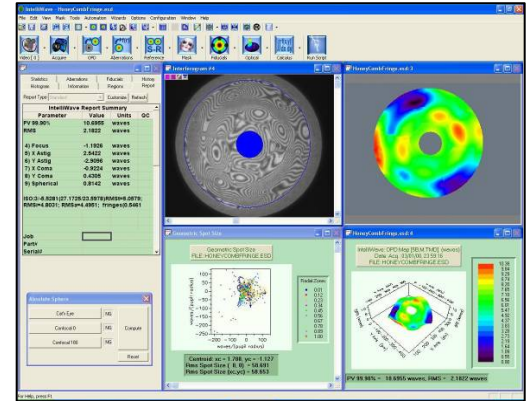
IntelliWave - HoneyCombFringe.esd

File Edit View Mask Tools Automation Wizards Options Configuration Window Help

Video [1] Acquire OPD Aberrations Reference Mask Fiducials Optical Calculus Run Script

Statistics Aberrations Fiducials History
Histogram Information Regions Report

Report Type Customize Refresh

IntelliWave Report Summary

| Parameter | Value | Units | QC |
|---|---|---|---|
| PV 99.90% | 10.6955 | waves | |
| RMS | 2.1822 | waves | |
| 4) Focus | -1.1928 | waves | |
| 5) X Astig | 2.6422 | waves | |
| 6) Y Astig | -2.9096 | waves | |
| 7) X Coma | -0.9224 | waves | |
| 8) Y Coma | 0.4305 | waves | |
| 9) Spherical | 0.8142 | waves | |

ISO:3-6.8281(27.1726/23.5978)RMS(0-0.0579)
RMS(r=4.8031; RMSa=4.4951; fringes)0.6481

Job
Part#
Serial#

Absolute Sphere

Cat's Eye NG
Confocal 0 NG Compute
Confocal 180 NG
Reset

Interferogram #4

HoneyCombFringe.esd : 3

Geometric Spot Size

Geometric Spot Size
FILE: HONEYCOMBFRINGE.ESD

Radial Zones

Centroid: xc = -1.798; yc = -1.127
Rms Spot Size ( 0, 0) = 50.691
Rms Spot Size (xc,yc) = 50.653

HoneyCombFringe.esd : 4

IntelliWave: OPD Map [SEM.TMDE] (waves)
Date Acq: 03/01/08 23:59:16
FILE: HONEYCOMBFRINGE.ESD

PV 99.90% = 10.6955 waves, RMS = 2.1822 waves

For Help, press F1